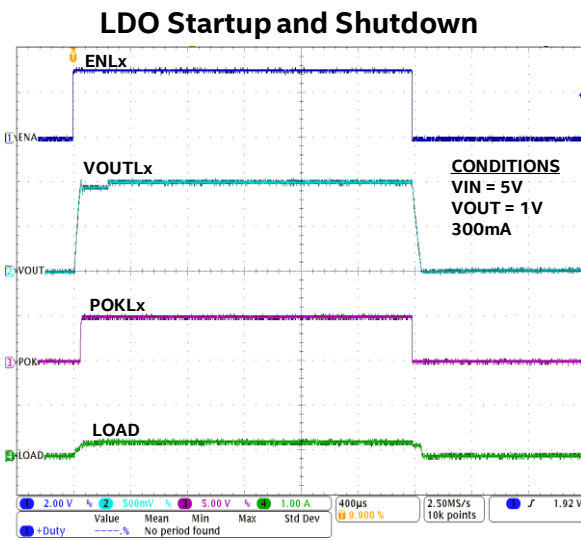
LDO Startup and Shutdown

ENLx

1 ENA

VOUTLx

CONDITIONS
VIN = 5V
VOUT = 1V
300mA

2 VOUT

POKLx

3 POK

LOAD

4 LOAD

1 2.00 V 2 500mV 3 5.00 V 4 1.00 A 400µs T 9.900 % 2.50MS/s 10k points 1 1.92 V

Value Mean Min Max Std Dev
1 +Duty ----.% No period found